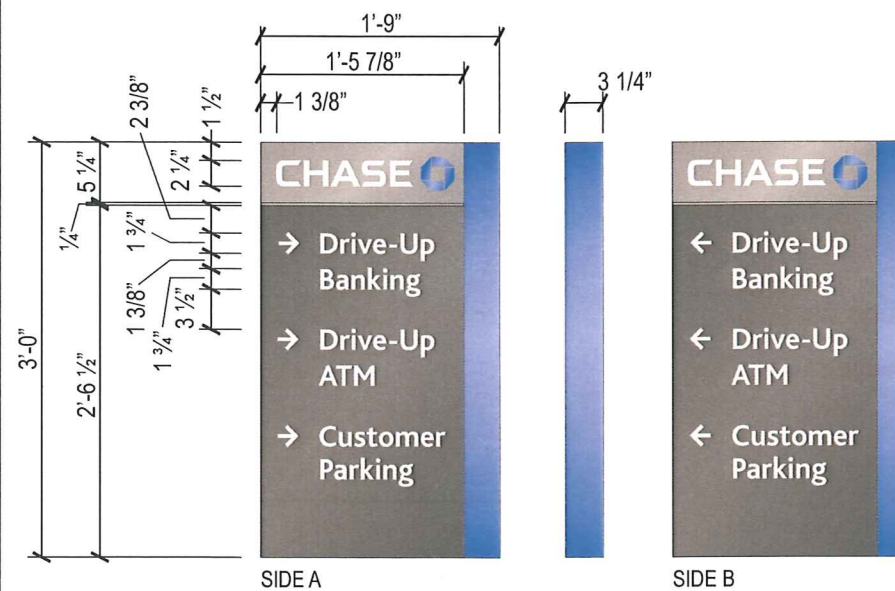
1'-9"

1'-5 7/8"

1 3/8"

3 1/4"

2 3/8"

1 ½"

5 ¼"

2 ¼"

¼"

1 ¾"

1 3/8"

3 ½"

1 ¾"

3'-0"

2'-6 ½"

CHASE

→ Drive-Up Banking

→ Drive-Up ATM

→ Customer Parking

SIDE A

CHASE

← Drive-Up Banking

← Drive-Up ATM

← Customer Parking

SIDE B